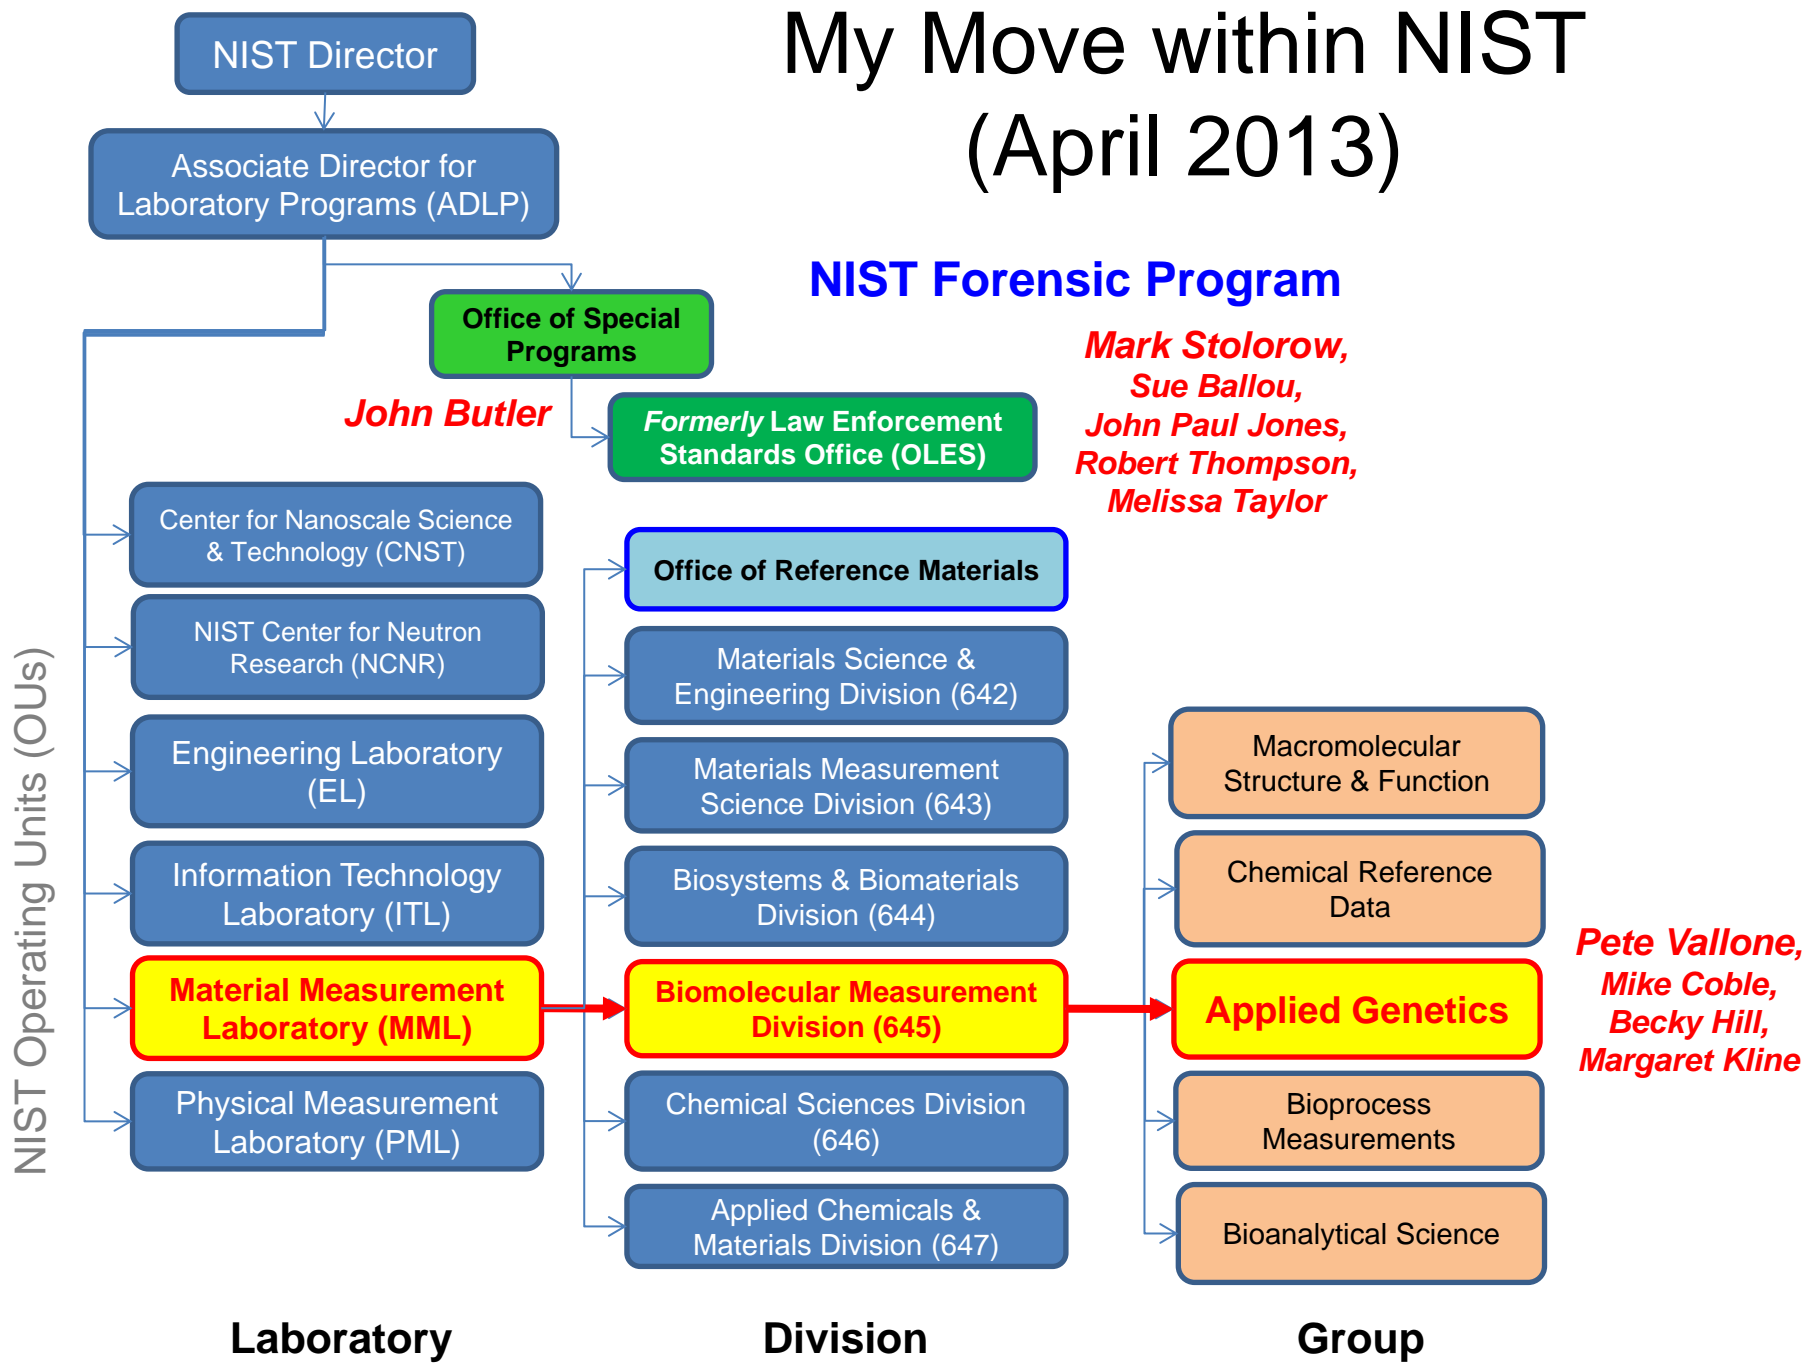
My Move within NIST (April 2013)

NIST Director

Associate Director for Laboratory Programs (ADLP)

Office of Special Programs

NIST Forensic Program

John Butler

Formerly Law Enforcement Standards Office (OLES)

Mark Stolorow, Sue Ballou, John Paul Jones, Robert Thompson, Melissa Taylor

NIST Operating Units (OUs)

Center for Nanoscale Science & Technology (CNST)

NIST Center for Neutron Research (NCNR)

Engineering Laboratory (EL)

Information Technology Laboratory (ITL)

Material Measurement Laboratory (MML)

Physical Measurement Laboratory (PML)

Office of Reference Materials

Materials Science & Engineering Division (642)

Materials Measurement Science Division (643)

Biosystems & Biomaterials Division (644)

Biomolecular Measurement Division (645)

Chemical Sciences Division (646)

Applied Chemicals & Materials Division (647)

Macromolecular Structure & Function

Chemical Reference Data

Applied Genetics

Bioprocess Measurements

Bioanalytical Science

Pete Vallone, Mike Coble, Becky Hill, Margaret Kline

Laboratory

Division

Group